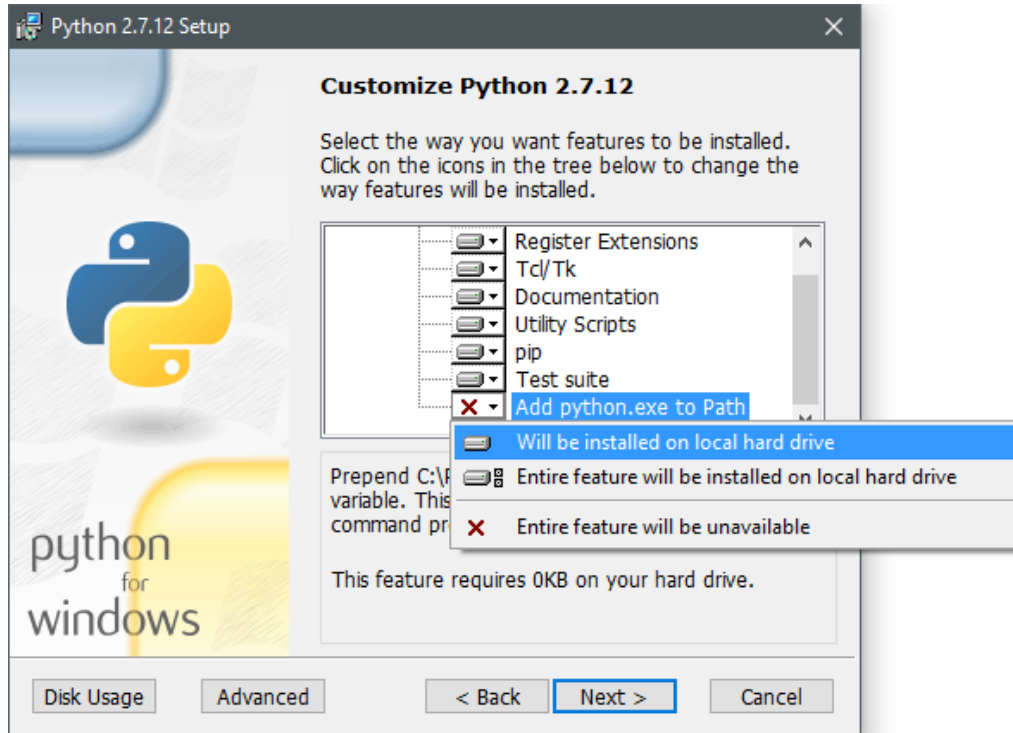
Python 2.7.12 Setup

Customize Python 2.7.12

Select the way you want features to be installed. Click on the icons in the tree below to change the way features will be installed.

Register Extensions
Tcl/Tk
Documentation
Utility Scripts
pip
Test suite
Add python.exe to Path

Will be installed on local hard drive
Entire feature will be installed on local hard drive
Entire feature will be unavailable

Prepend C:\P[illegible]
variable. This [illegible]
command pr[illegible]

This feature requires 0KB on your hard drive.

python
for
windows

Disk Usage
Advanced
< Back
Next >
Cancel